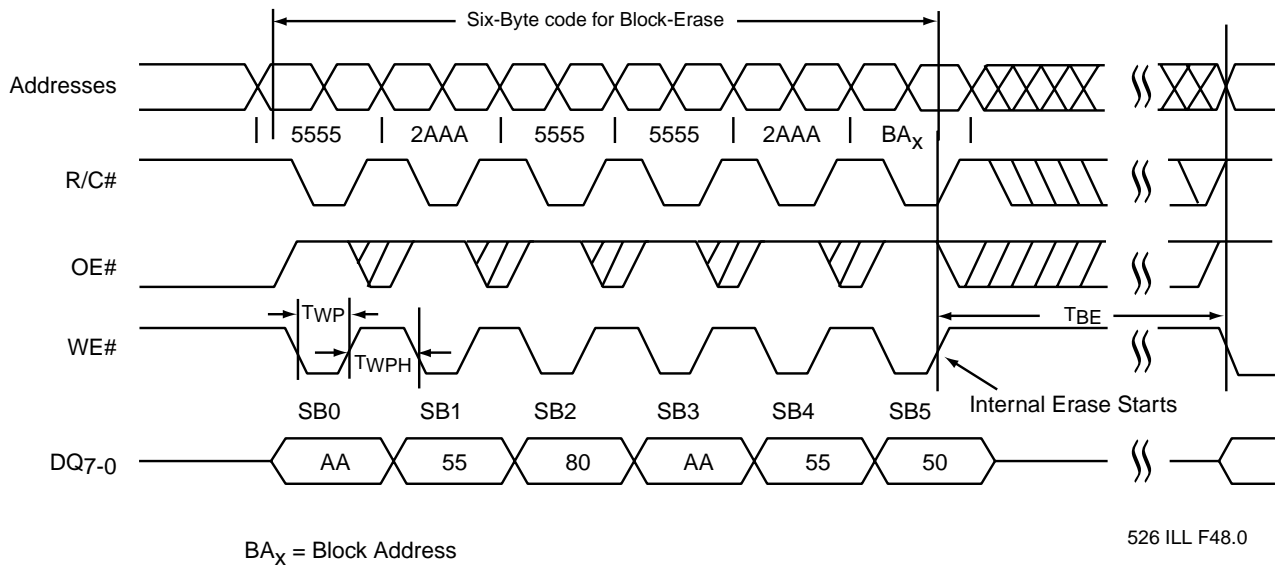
Six-Byte code for Block-Erase

Addresses

5555 2AAA 5555 5555 2AAA $BA_X$

R/C#

OE#

WE#

$T_{WP}$

$T_{WPH}$

$T_{BE}$

SB0 SB1 SB2 SB3 SB4 SB5

Internal Erase Starts

$DQ_{7-0}$

AA 55 80 AA 55 50

526 ILL F48.0

$BA_X$ = Block Address